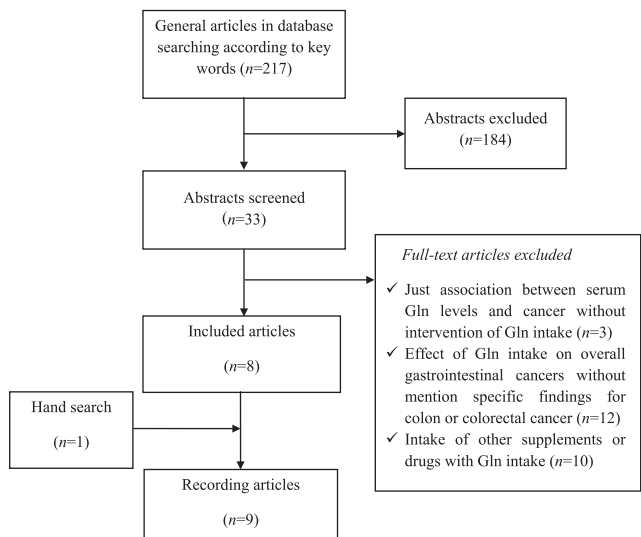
General articles in database searching according to key words ($n$=217)

Abstracts excluded
($n$=184)

Abstracts screened
($n$=33)

Full-text articles excluded

✓ Just association between serum Gln levels and cancer without intervention of Gln intake ($n$=3)
✓ Effect of Gln intake on overall gastrointestinal cancers without mention specific findings for colon or colorectal cancer ($n$=12)
✓ Intake of other supplements or drugs with Gln intake ($n$=10)

Included articles
($n$=8)

Hand search
($n$=1)

Recording articles
($n$=9)